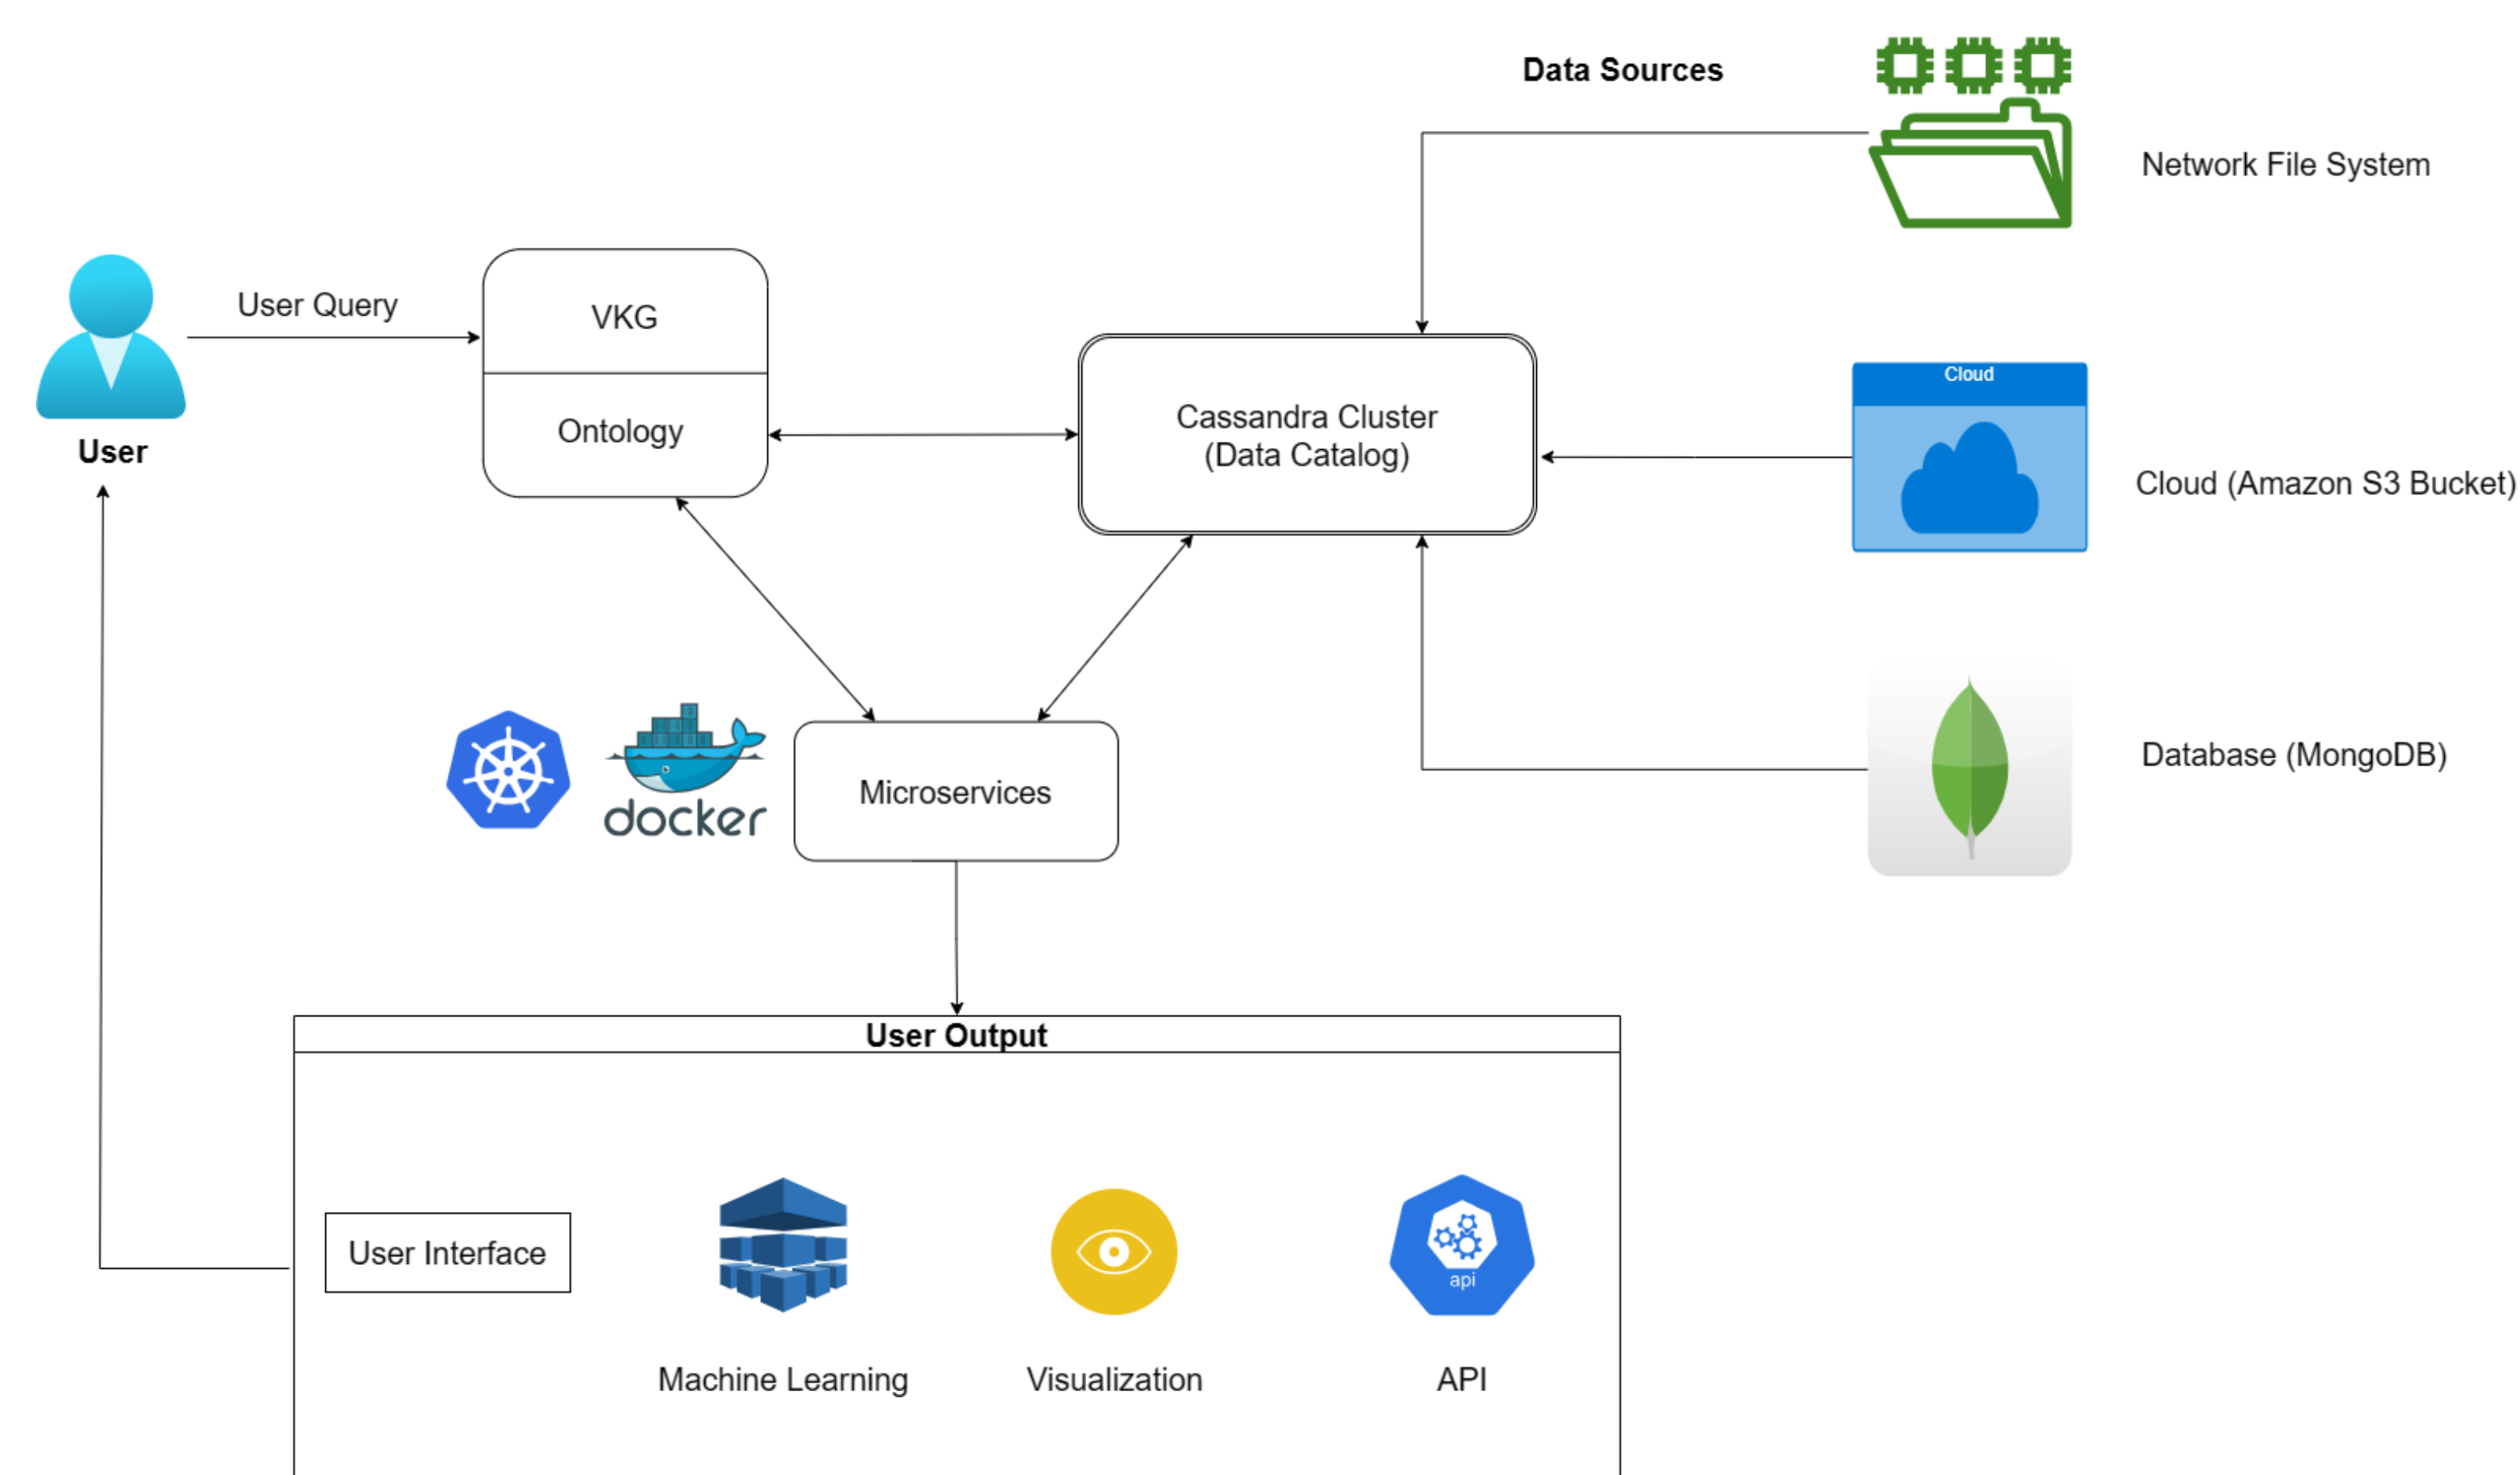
Data Sources

Network File System

User Query

VKG

Ontology

User

Cassandra Cluster (Data Catalog)

Cloud

Cloud (Amazon S3 Bucket)

docker

Microservices

Database (MongoDB)

User Output

User Interface

Machine Learning

Visualization

api

API